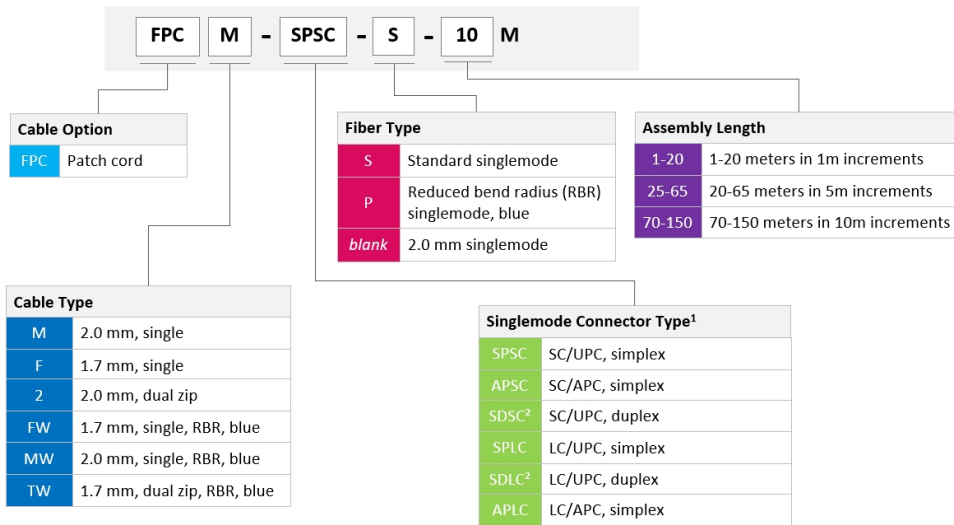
FPC M - SPSC - S - 10 M

| Cable Option | |
|---|---|
| FPC | Patch cord |

| Fiber Type | |
|---|---|
| S | Standard singlemode |
| P | Reduced bend radius (RBR) singlemode, blue |
| *blank* | 2.0 mm singlemode |

| Assembly Length | |
|---|---|
| 1-20 | 1-20 meters in 1m increments |
| 25-65 | 20-65 meters in 5m increments |
| 70-150 | 70-150 meters in 10m increments |

| Cable Type | |
|---|---|
| M | 2.0 mm, single |
| F | 1.7 mm, single |
| 2 | 2.0 mm, dual zip |
| FW | 1.7 mm, single, RBR, blue |
| MW | 2.0 mm, single, RBR, blue |
| TW | 1.7 mm, dual zip, RBR, blue |

| Singlemode Connector Type$^1$ | |
|---|---|
| SPSC | SC/UPC, simplex |
| APSC | SC/APC, simplex |
| SDSC$^2$ | SC/UPC, duplex |
| SPLC | LC/UPC, simplex |
| SDLC$^2$ | LC/UPC, duplex |
| APLC | LC/APC, simplex |